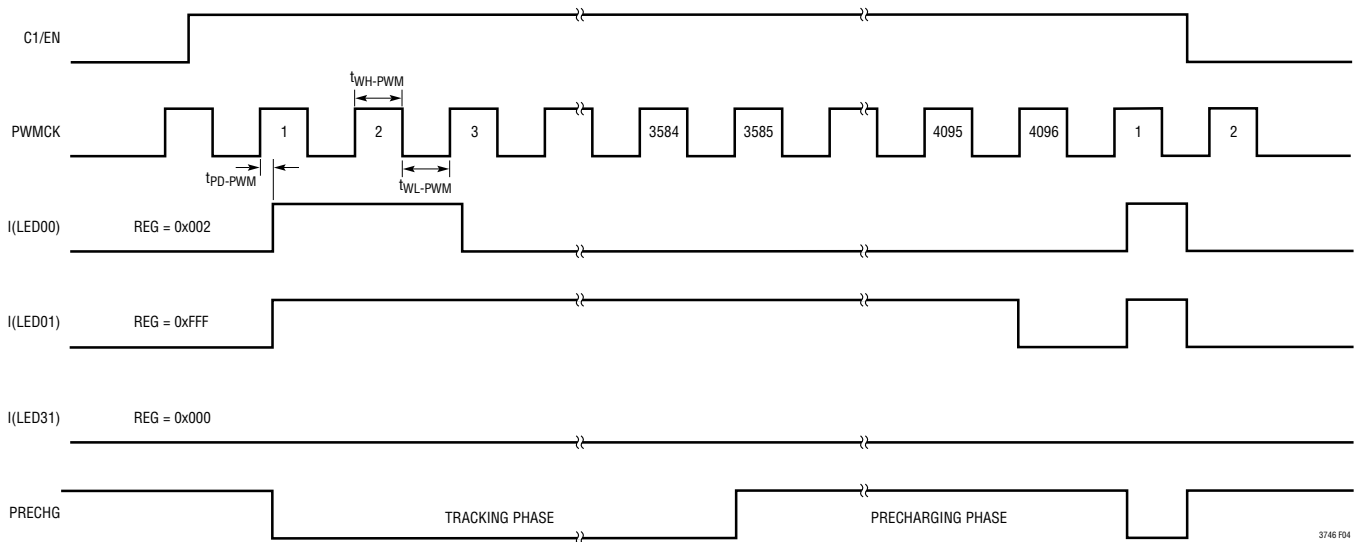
C1/EN

$t_{WH-PWM}$

PWMCK

1

2

3

3584

3585

4095

4096

1

2

$t_{PD-PWM}$

$t_{WL-PWM}$

I(LED00)

REG = 0x002

I(LED01)

REG = 0xFFF

I(LED31)

REG = 0x000

PRECHG

TRACKING PHASE

PRECHARGING PHASE

3746 F04